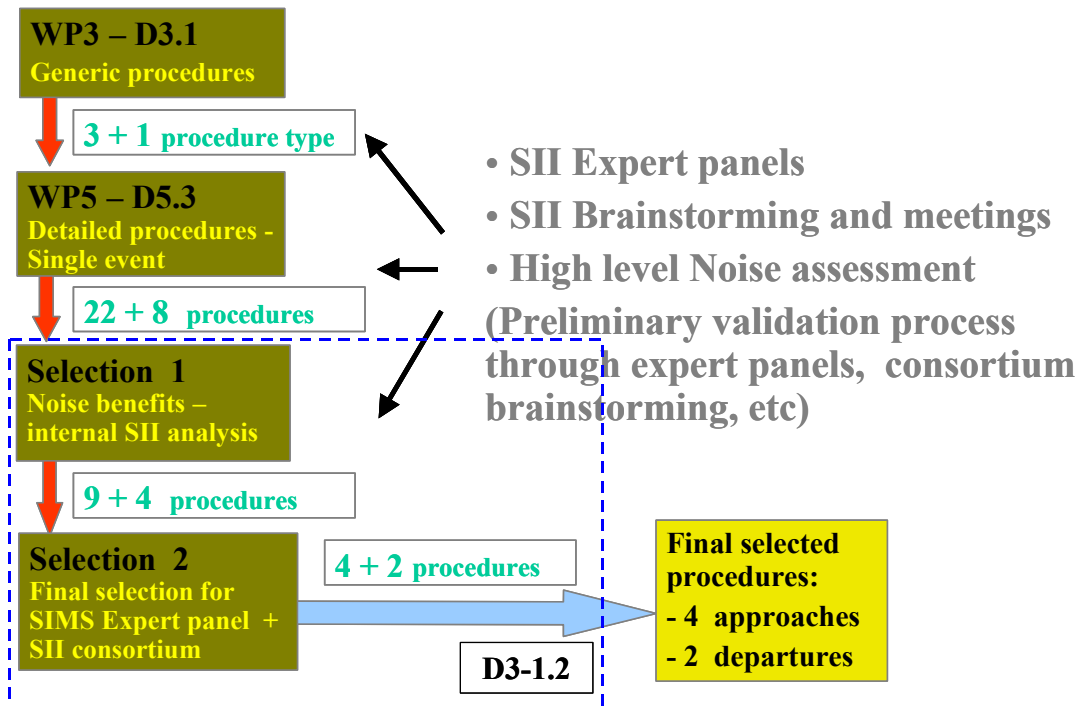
WP3 – D3.1
Generic procedures

3 + 1 procedure type

WP5 – D5.3
Detailed procedures - Single event

22 + 8 procedures

Selection 1
Noise benefits – internal SII analysis

9 + 4 procedures

Selection 2
Final selection for SIMS Expert panel + SII consortium

4 + 2 procedures

D3-1.2

• SII Expert panels
• SII Brainstorming and meetings
• High level Noise assessment
(Preliminary validation process through expert panels, consortium brainstorming, etc)

Final selected procedures:
- 4 approaches
- 2 departures